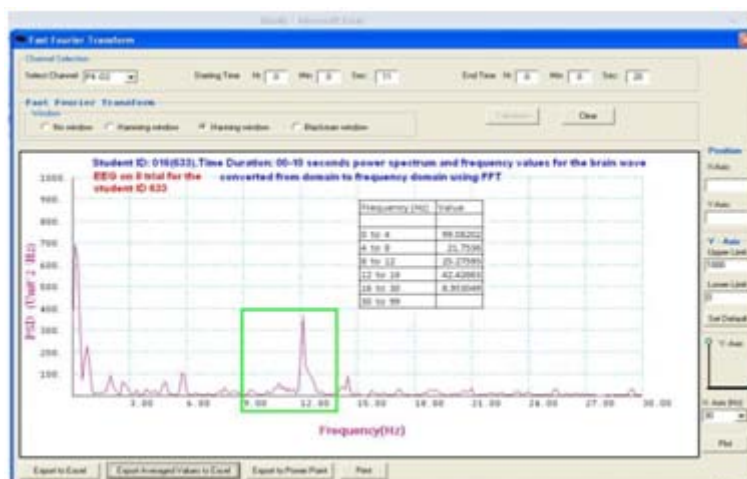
Book1 - Microsoft Excel

Fast Fourier Transform

Channel Selection
Select Channel F4-O2
Starting Time Hr: 0 Min: 0 Sec: 11
End Time Hr: 0 Min: 0 Sec: 20

Fast Fourier Transform
Window
No window
Hamming window
Hanning window
Blackman window
Calculate
Clear

Student ID: 016(633).Time Duration: 00-10 seconds power spectrum and frequency values for the brain wave converted from domain to frequency domain using FFT
EEG on II trial for the student ID 633

| Frequency (Hz) | Value |
|---|---|
| 0 to 4 | 99.08202 |
| 4 to 8 | 21.7536 |
| 8 to 12 | 25.27595 |
| 12 to 18 | 42.42663 |
| 18 to 30 | 8.953048 |
| 30 to 99 | |

1000.
900.
800.
700.
600.
500.
400.
300.
200.
100.
PSD (Uuf^2/Hz)
3.00
6.00
9.00
12.00
15.00
18.00
21.00
24.00
27.00
30.00
Frequency(Hz)

Position
X-Axis
Y-Axis
Y - Axis
Upper Limit
1000
Lower Limit
0
Set Default
Y-Axis
X-Axis (Hz)
30
Plot

Export to Excel
Export Averaged Values to Excel
Export to Power Point
Print